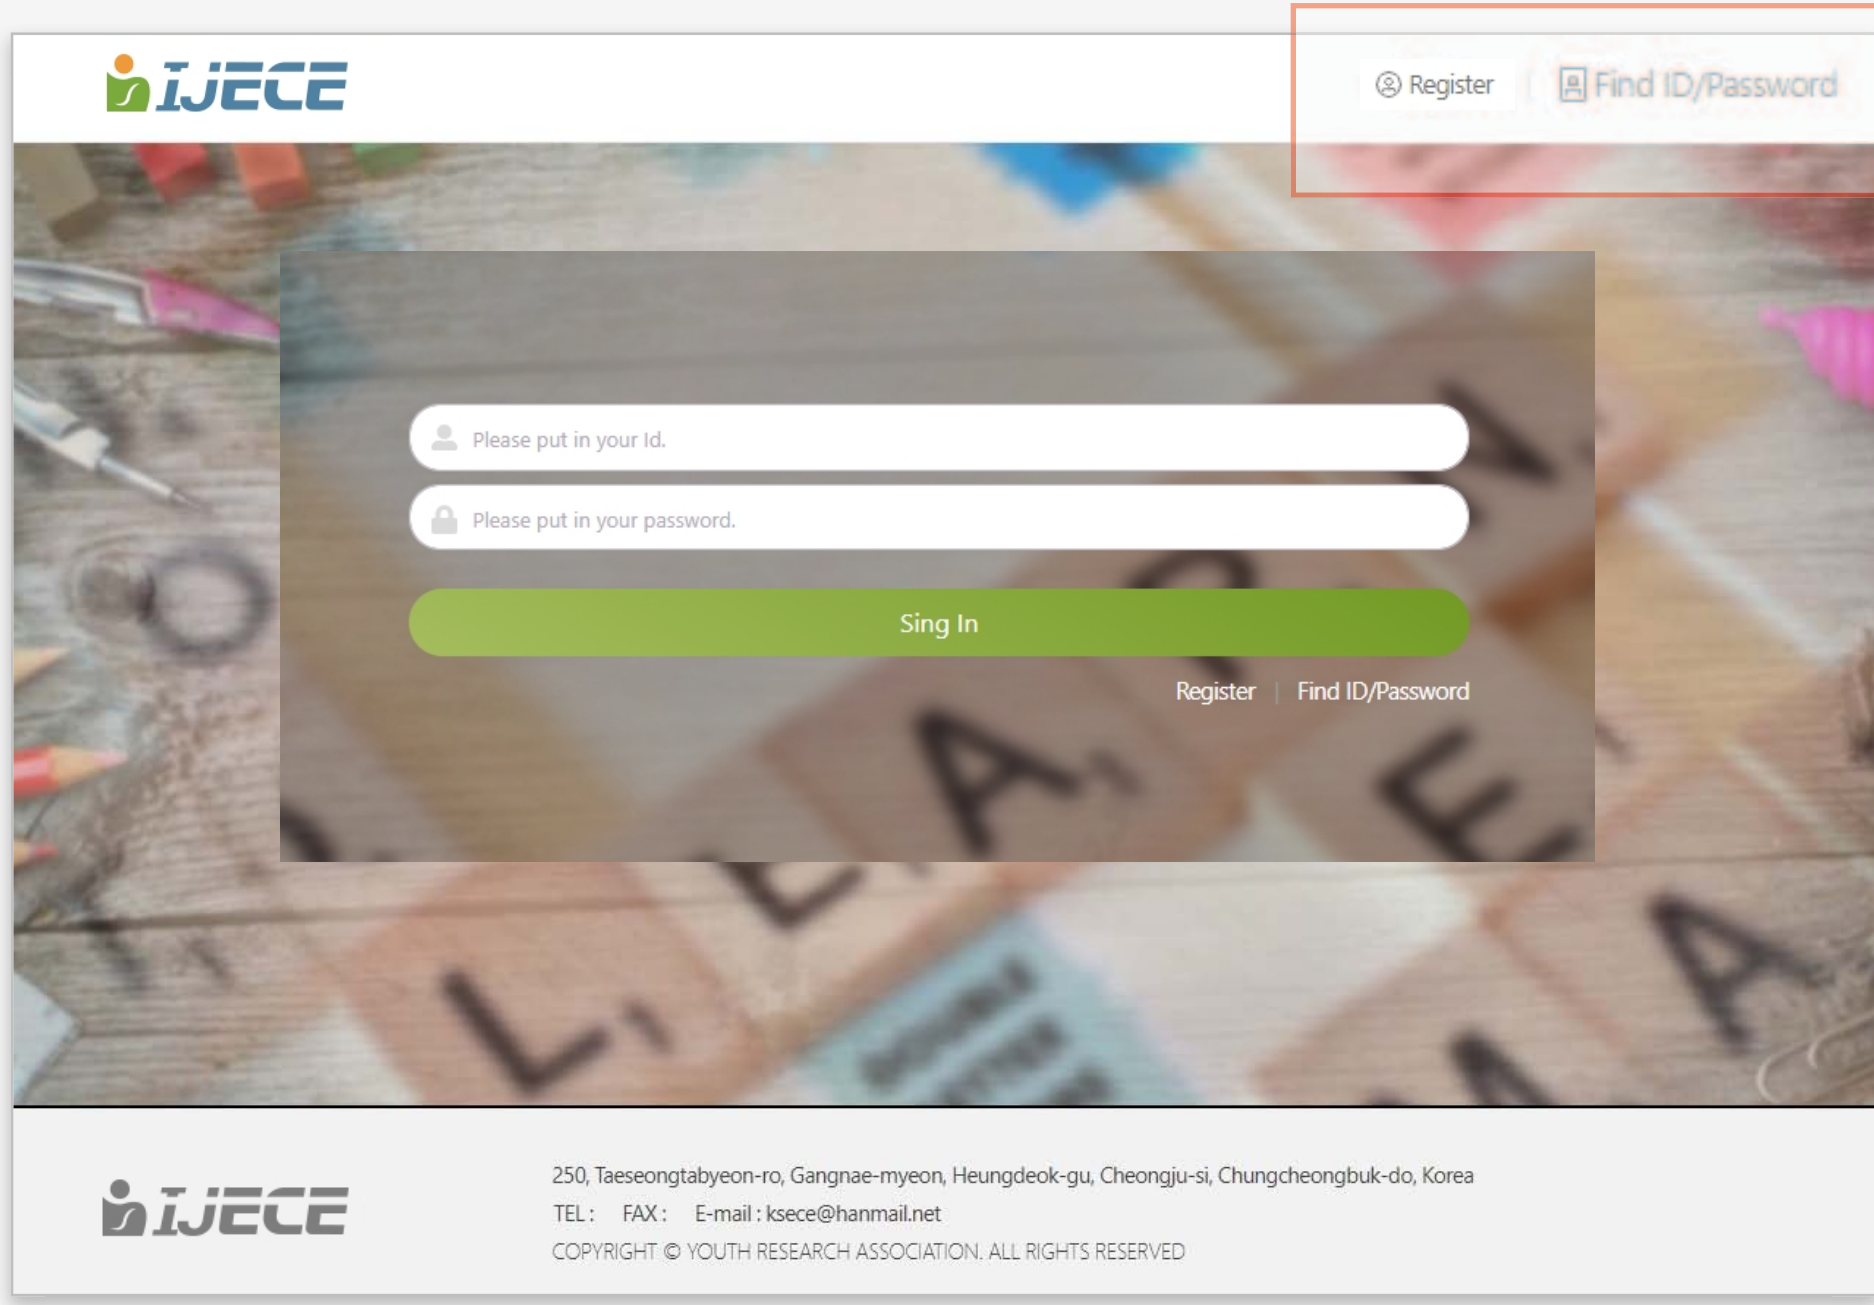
IJECE

Register | Find ID/Password

Please put in your Id.

Please put in your password.

Sing In

Register | Find ID/Password

IJECE

250, Taeseongtabyeon-ro, Gangnae-myeon, Heungdeok-gu, Cheongju-si, Chungcheongbuk-do, Korea

TEL : FAX : E-mail : ksece@hanmail.net

COPYRIGHT © YOUTH RESEARCH ASSOCIATION. ALL RIGHTS RESERVED